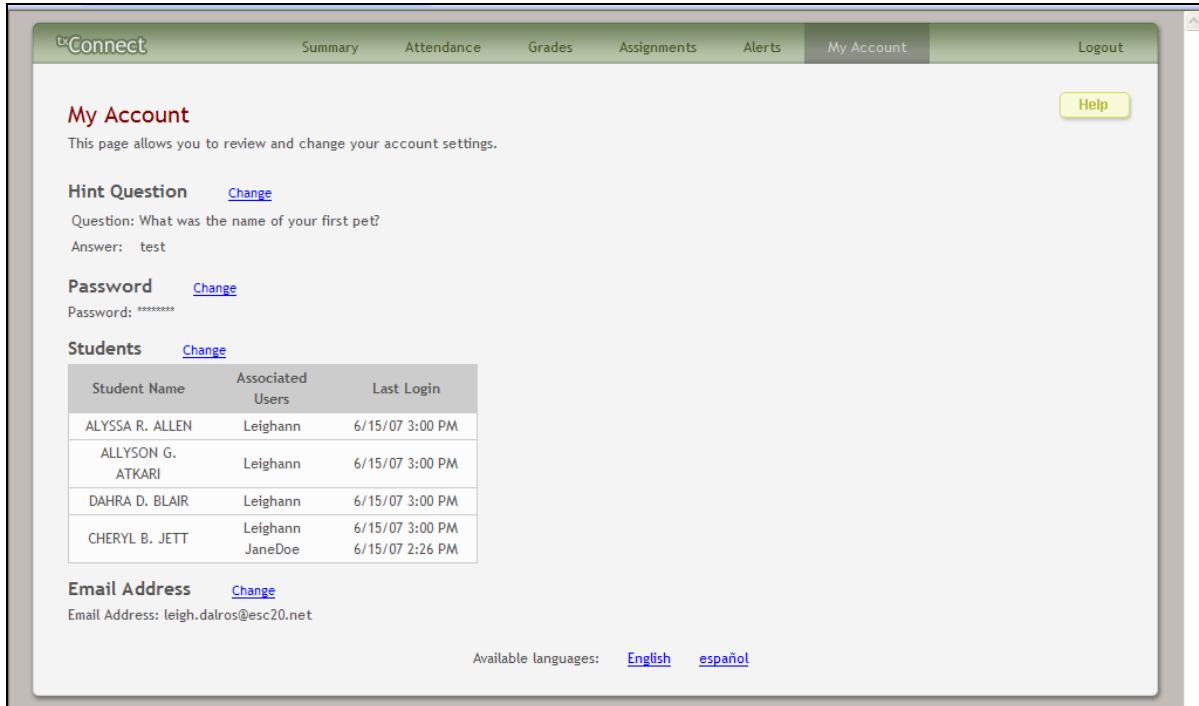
txConnect Summary Attendance Grades Assignments Alerts My Account Logout

My Account

Help

This page allows you to review and change your account settings.

Hint Question Change

Question: What was the name of your first pet?

Answer: test

Password Change

Password: ********

Students Change

| Student Name | Associated Users | Last Login |
|---|---|---|
| ALYSSA R. ALLEN | Leighann | 6/15/07 3:00 PM |
| ALLYSON G. ATKARI | Leighann | 6/15/07 3:00 PM |
| DAHRA D. BLAIR | Leighann | 6/15/07 3:00 PM |
| CHERYL B. JETT | Leighann JaneDoe | 6/15/07 3:00 PM 6/15/07 2:26 PM |

Email Address Change

Email Address: leigh.dalros@esc20.net

Available languages: English español